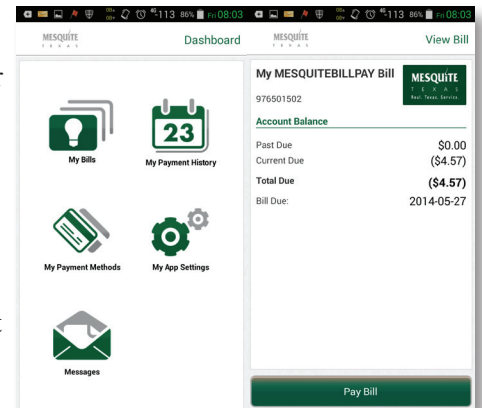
113 86% Fri 08:03

MESQUITE TEXAS

Dashboard

23

My Bills

My Payment History

My Payment Methods

My App Settings

Messages

113 86% Fri 08:03

MESQUITE TEXAS

View Bill

My MESQUITEBILLPAY Bill

976501502

MESQUITE TEXAS Real. Texas. Service.

Account Balance

| | |
|---|---|
| Past Due | $0.00 |
| Current Due | ($4.57) |
| Total Due | ($4.57) |
| Bill Due: | 2014-05-27 |

Pay Bill